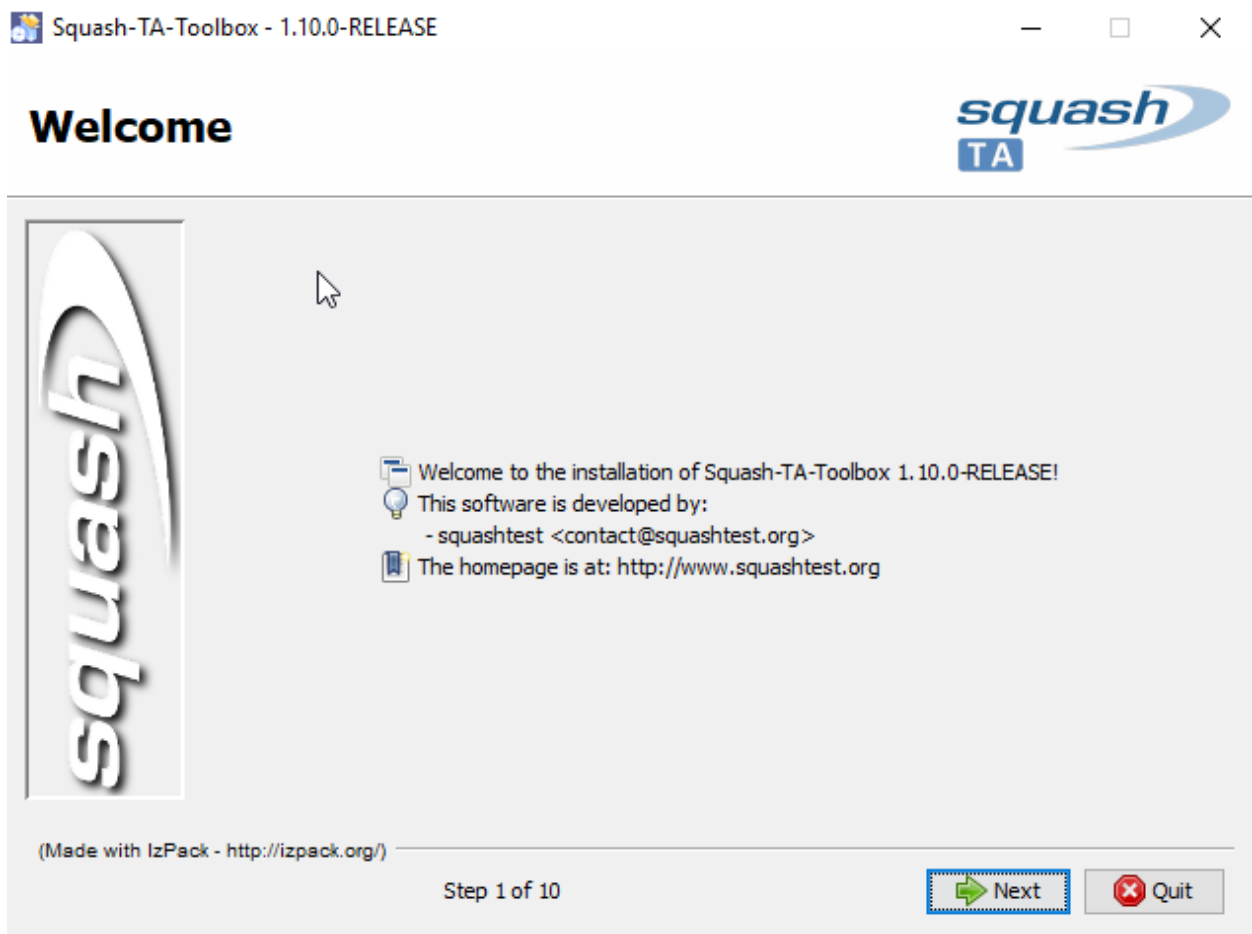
Squash-TA-Toolbox - 1.10.0-RELEASE

Welcome

squash TA

squash

Welcome to the installation of Squash-TA-Toolbox 1.10.0-RELEASE!
This software is developed by:
- squashtest <contact@squashtest.org>
The homepage is at: http://www.squashtest.org

(Made with IzPack - http://izpack.org/)

Step 1 of 10

Next

Quit